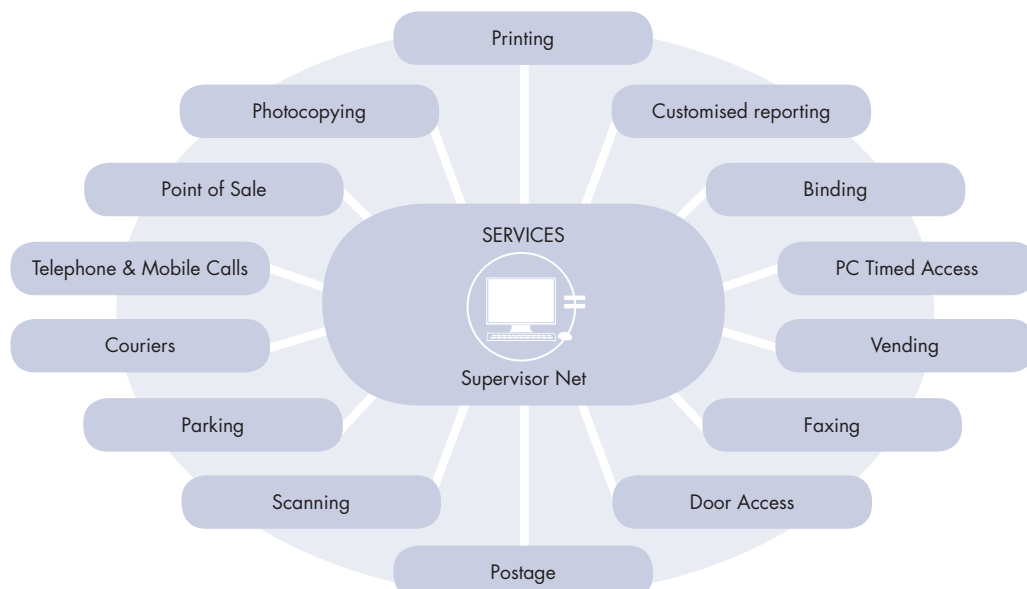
Printing

Photocopying

Customised reporting

Point of Sale

Binding

SERVICES

Telephone & Mobile Calls

PC Timed Access

Couriers

Vending

Supervisor Net

Parking

Faxing

Scanning

Door Access

Postage